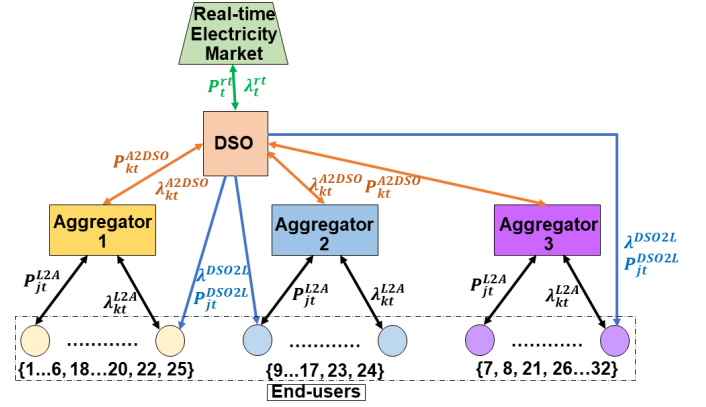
Real-time Electricity Market

$P_t^{rt}$ $\lambda_t^{rt}$

DSO

$P_{kt}^{A2DSO}$

$\lambda_{kt}^{A2DSO}$

$\lambda_{kt}^{A2DSO}$ $P_{kt}^{A2DSO}$

Aggregator 1

Aggregator 2

Aggregator 3

$\lambda_{jt}^{DSO2L}$

$P_{jt}^{DSO2L}$

$\lambda^{DSO2L}$

$P_{jt}^{DSO2L}$

$P_{jt}^{L2A}$

$\lambda_{kt}^{L2A}$

$P_{jt}^{L2A}$

$\lambda_{kt}^{L2A}$

$P_{jt}^{L2A}$

$\lambda_{kt}^{L2A}$

..........

..........

..........

{1...6, 18...20, 22, 25}

{9...17, 23, 24}

{7, 8, 21, 26...32}

End-users